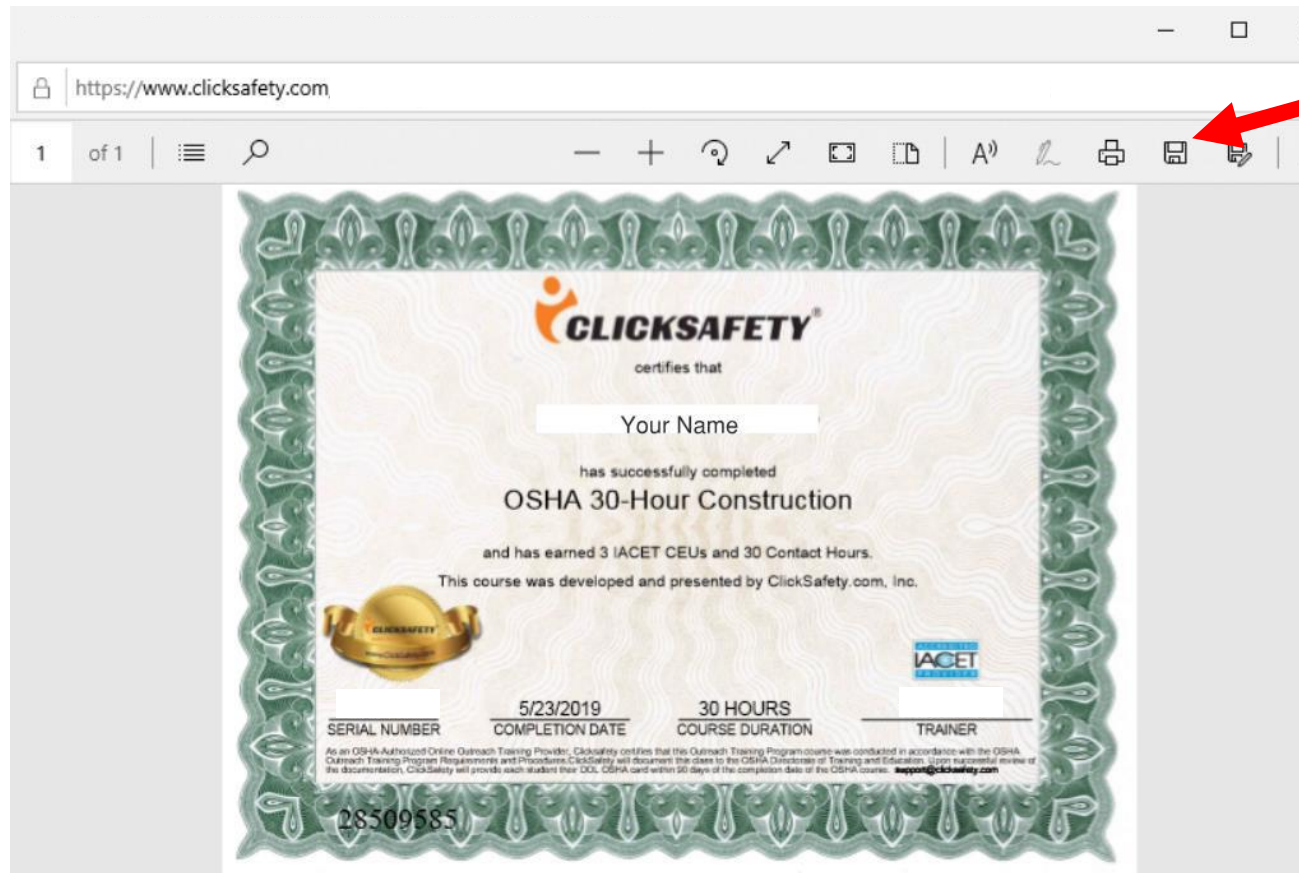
https://www.clicksafety.com

1 of 1

CLICKSAFETY®

certifies that

Your Name

has successfully completed

OSHA 30-Hour Construction

and has earned 3 IACET CEUs and 30 Contact Hours.

This course was developed and presented by ClickSafety.com, Inc.

CLICKSAFETY

IACET

SERIAL NUMBER

5/23/2019
COMPLETION DATE

30 HOURS
COURSE DURATION

TRAINER

As an OSHA-Authorized Online Outreach Training Provider, Clicksafety certifies that this Outreach Training Program course was conducted in accordance with the OSHA Outreach Training Program Requirements and Procedures. ClickSafety will document this class to the OSHA Directorate of Training and Education. Upon successful review of the documentation, ClickSafety will provide each student their DOL OSHA card within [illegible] days of the completion date of the OSHA course. support@clicksafety.com

28509585